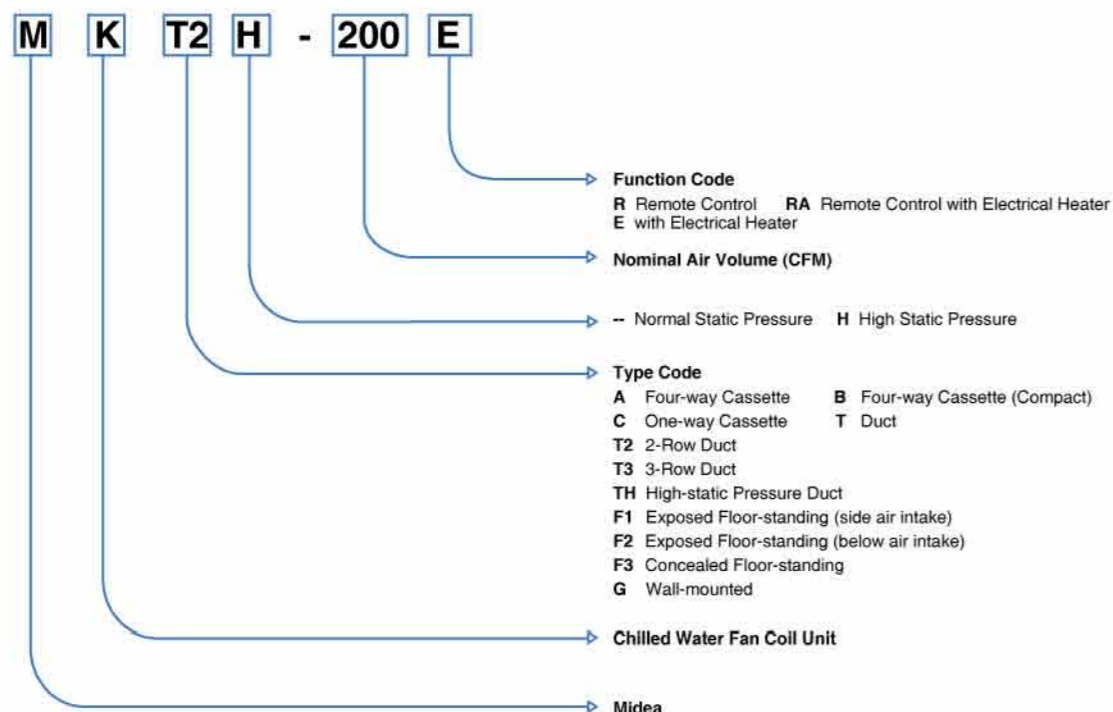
M K T2 H - 200 E

Function Code
R Remote Control RA Remote Control with Electrical Heater
E with Electrical Heater

Nominal Air Volume (CFM)

-- Normal Static Pressure H High Static Pressure

Type Code
A Four-way Cassette B Four-way Cassette (Compact)
C One-way Cassette T Duct
T2 2-Row Duct
T3 3-Row Duct
TH High-static Pressure Duct
F1 Exposed Floor-standing (side air intake)
F2 Exposed Floor-standing (below air intake)
F3 Concealed Floor-standing
G Wall-mounted

Chilled Water Fan Coil Unit

Midea